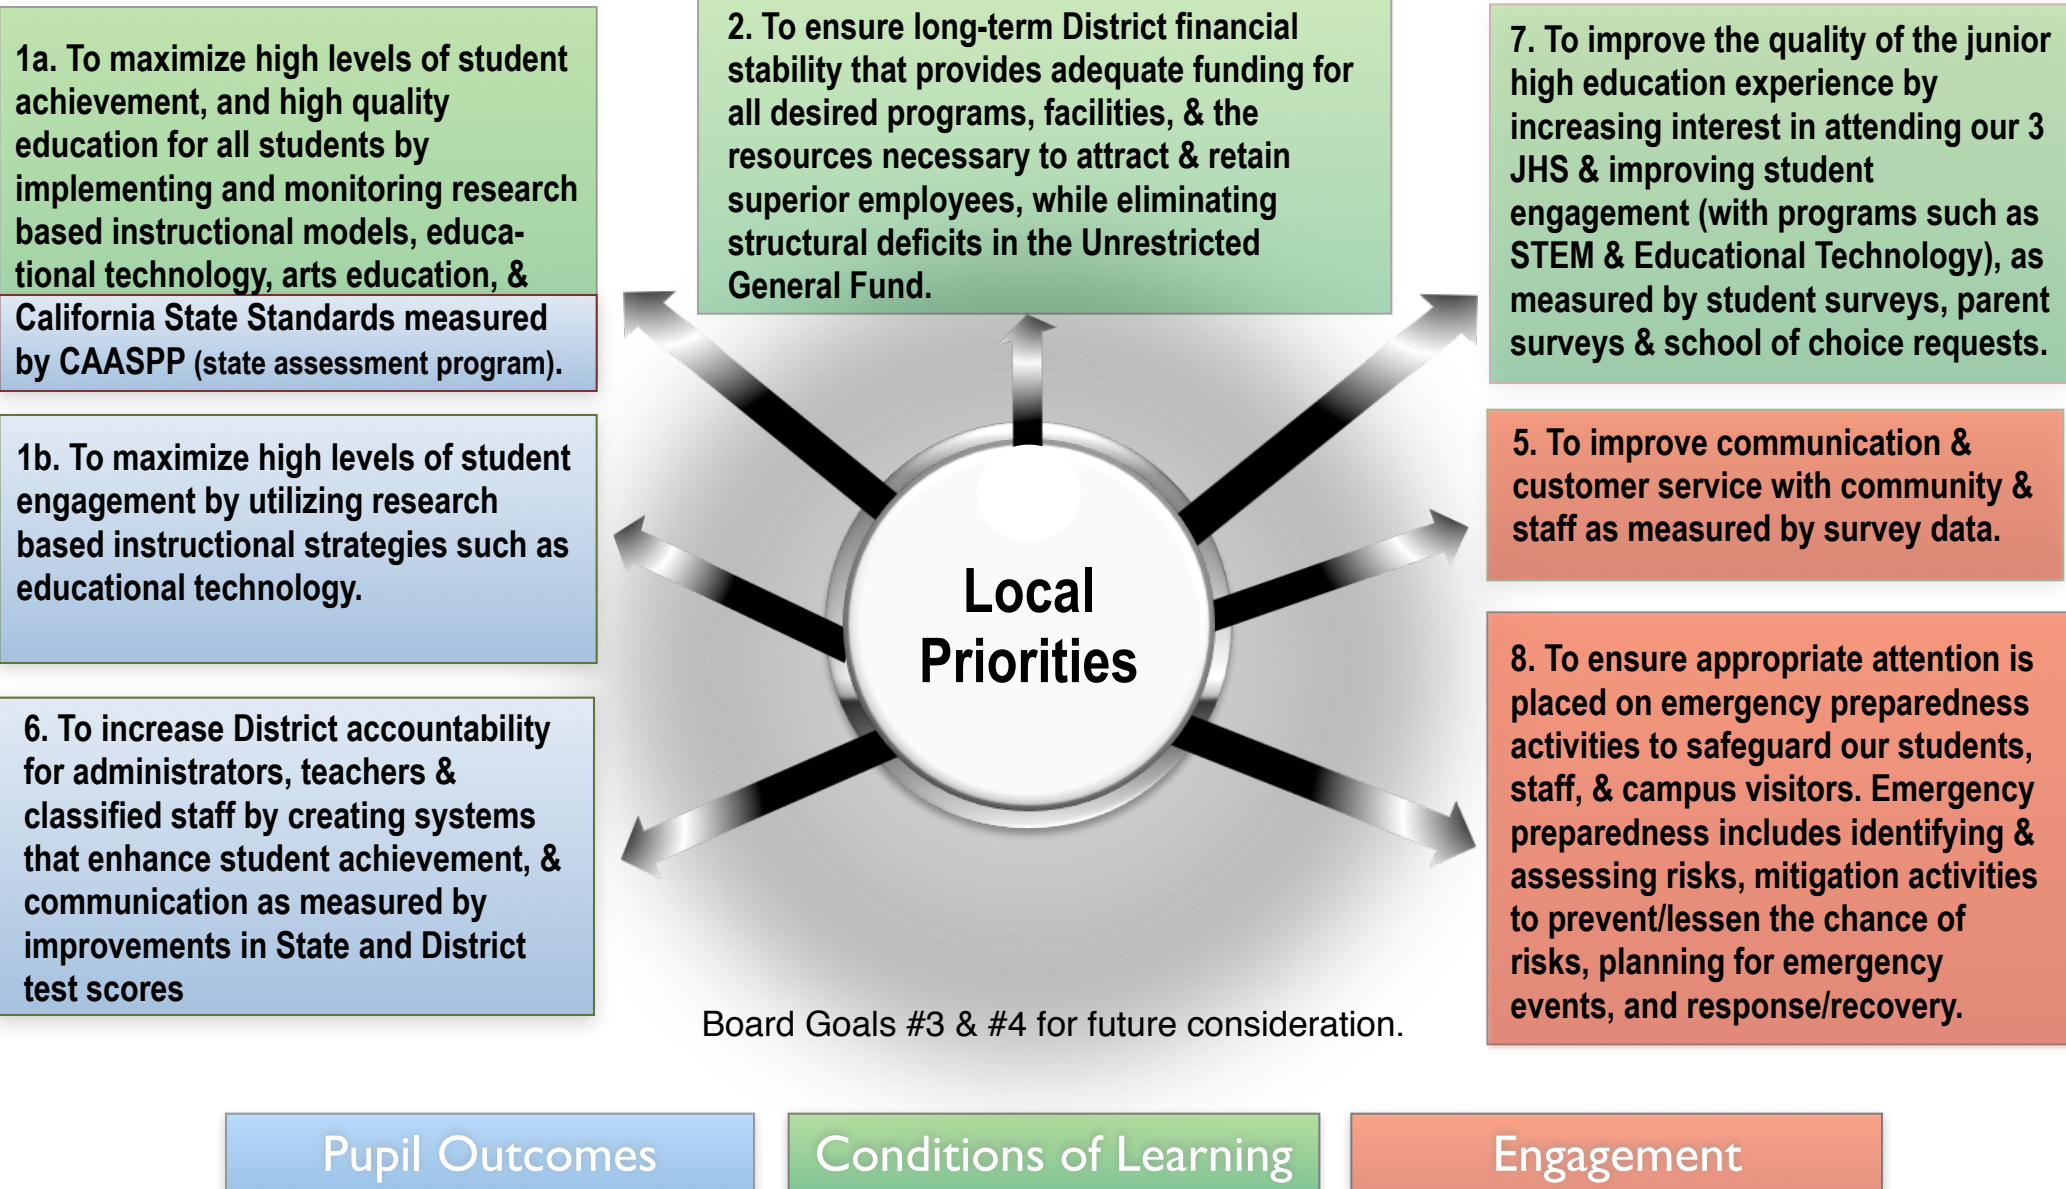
1a. To maximize high levels of student achievement, and high quality education for all students by implementing and monitoring research based instructional models, educational technology, arts education, & California State Standards measured by CAASPP (state assessment program).

2. To ensure long-term District financial stability that provides adequate funding for all desired programs, facilities, & the resources necessary to attract & retain superior employees, while eliminating structural deficits in the Unrestricted General Fund.

7. To improve the quality of the junior high education experience by increasing interest in attending our 3 JHS & improving student engagement (with programs such as STEM & Educational Technology), as measured by student surveys, parent surveys & school of choice requests.

1b. To maximize high levels of student engagement by utilizing research based instructional strategies such as educational technology.

Local Priorities

5. To improve communication & customer service with community & staff as measured by survey data.

6. To increase District accountability for administrators, teachers & classified staff by creating systems that enhance student achievement, & communication as measured by improvements in State and District test scores

8. To ensure appropriate attention is placed on emergency preparedness activities to safeguard our students, staff, & campus visitors. Emergency preparedness includes identifying & assessing risks, mitigation activities to prevent/lessen the chance of risks, planning for emergency events, and response/recovery.

Board Goals #3 & #4 for future consideration.

Pupil Outcomes

Conditions of Learning

Engagement